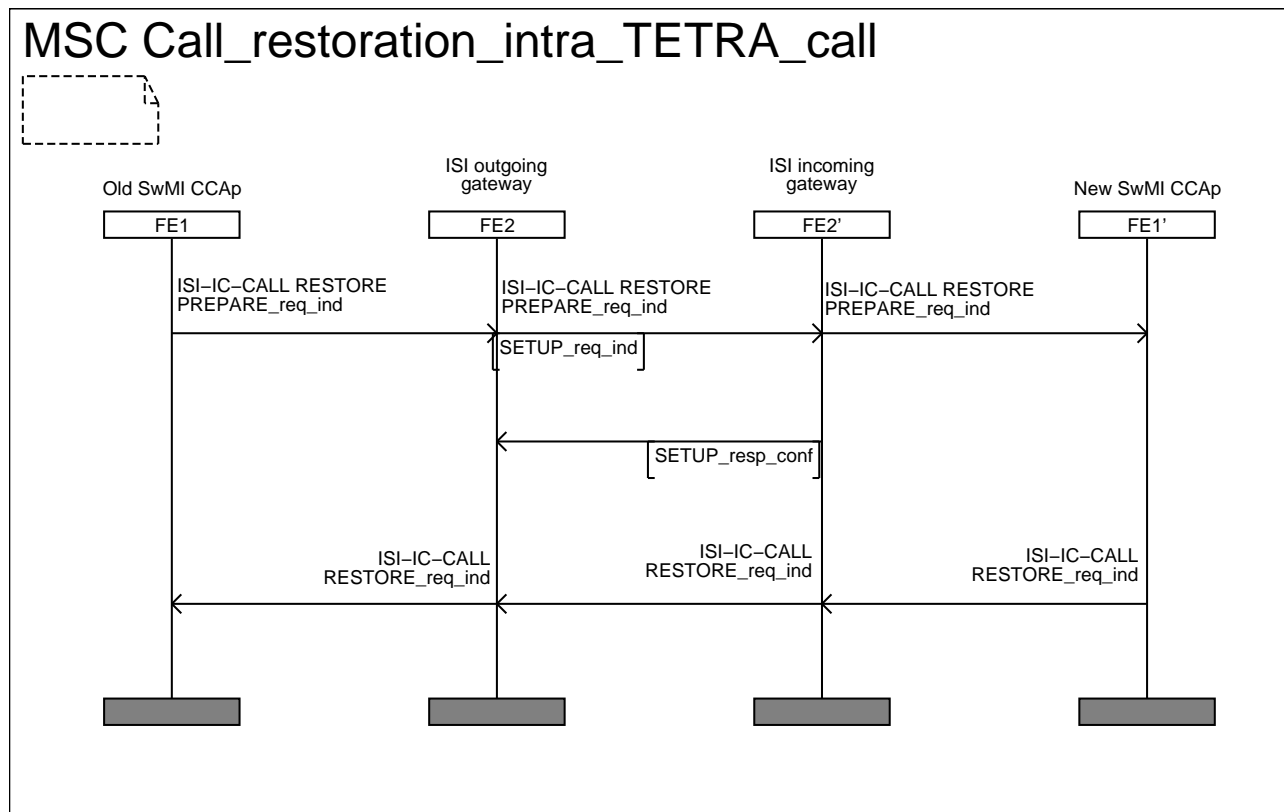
MSC Call_restoration_intra_TETRA_call

Old SwMI CCAp

ISI outgoing gateway

ISI incoming gateway

New SwMI CCAp

FE1

FE2

FE2'

FE1'

ISI−IC−CALL RESTORE PREPARE_req_ind

ISI−IC−CALL RESTORE PREPARE_req_ind

ISI−IC−CALL RESTORE PREPARE_req_ind

SETUP_req_ind

SETUP_resp_conf

ISI−IC−CALL RESTORE_req_ind

ISI−IC−CALL RESTORE_req_ind

ISI−IC−CALL RESTORE_req_ind